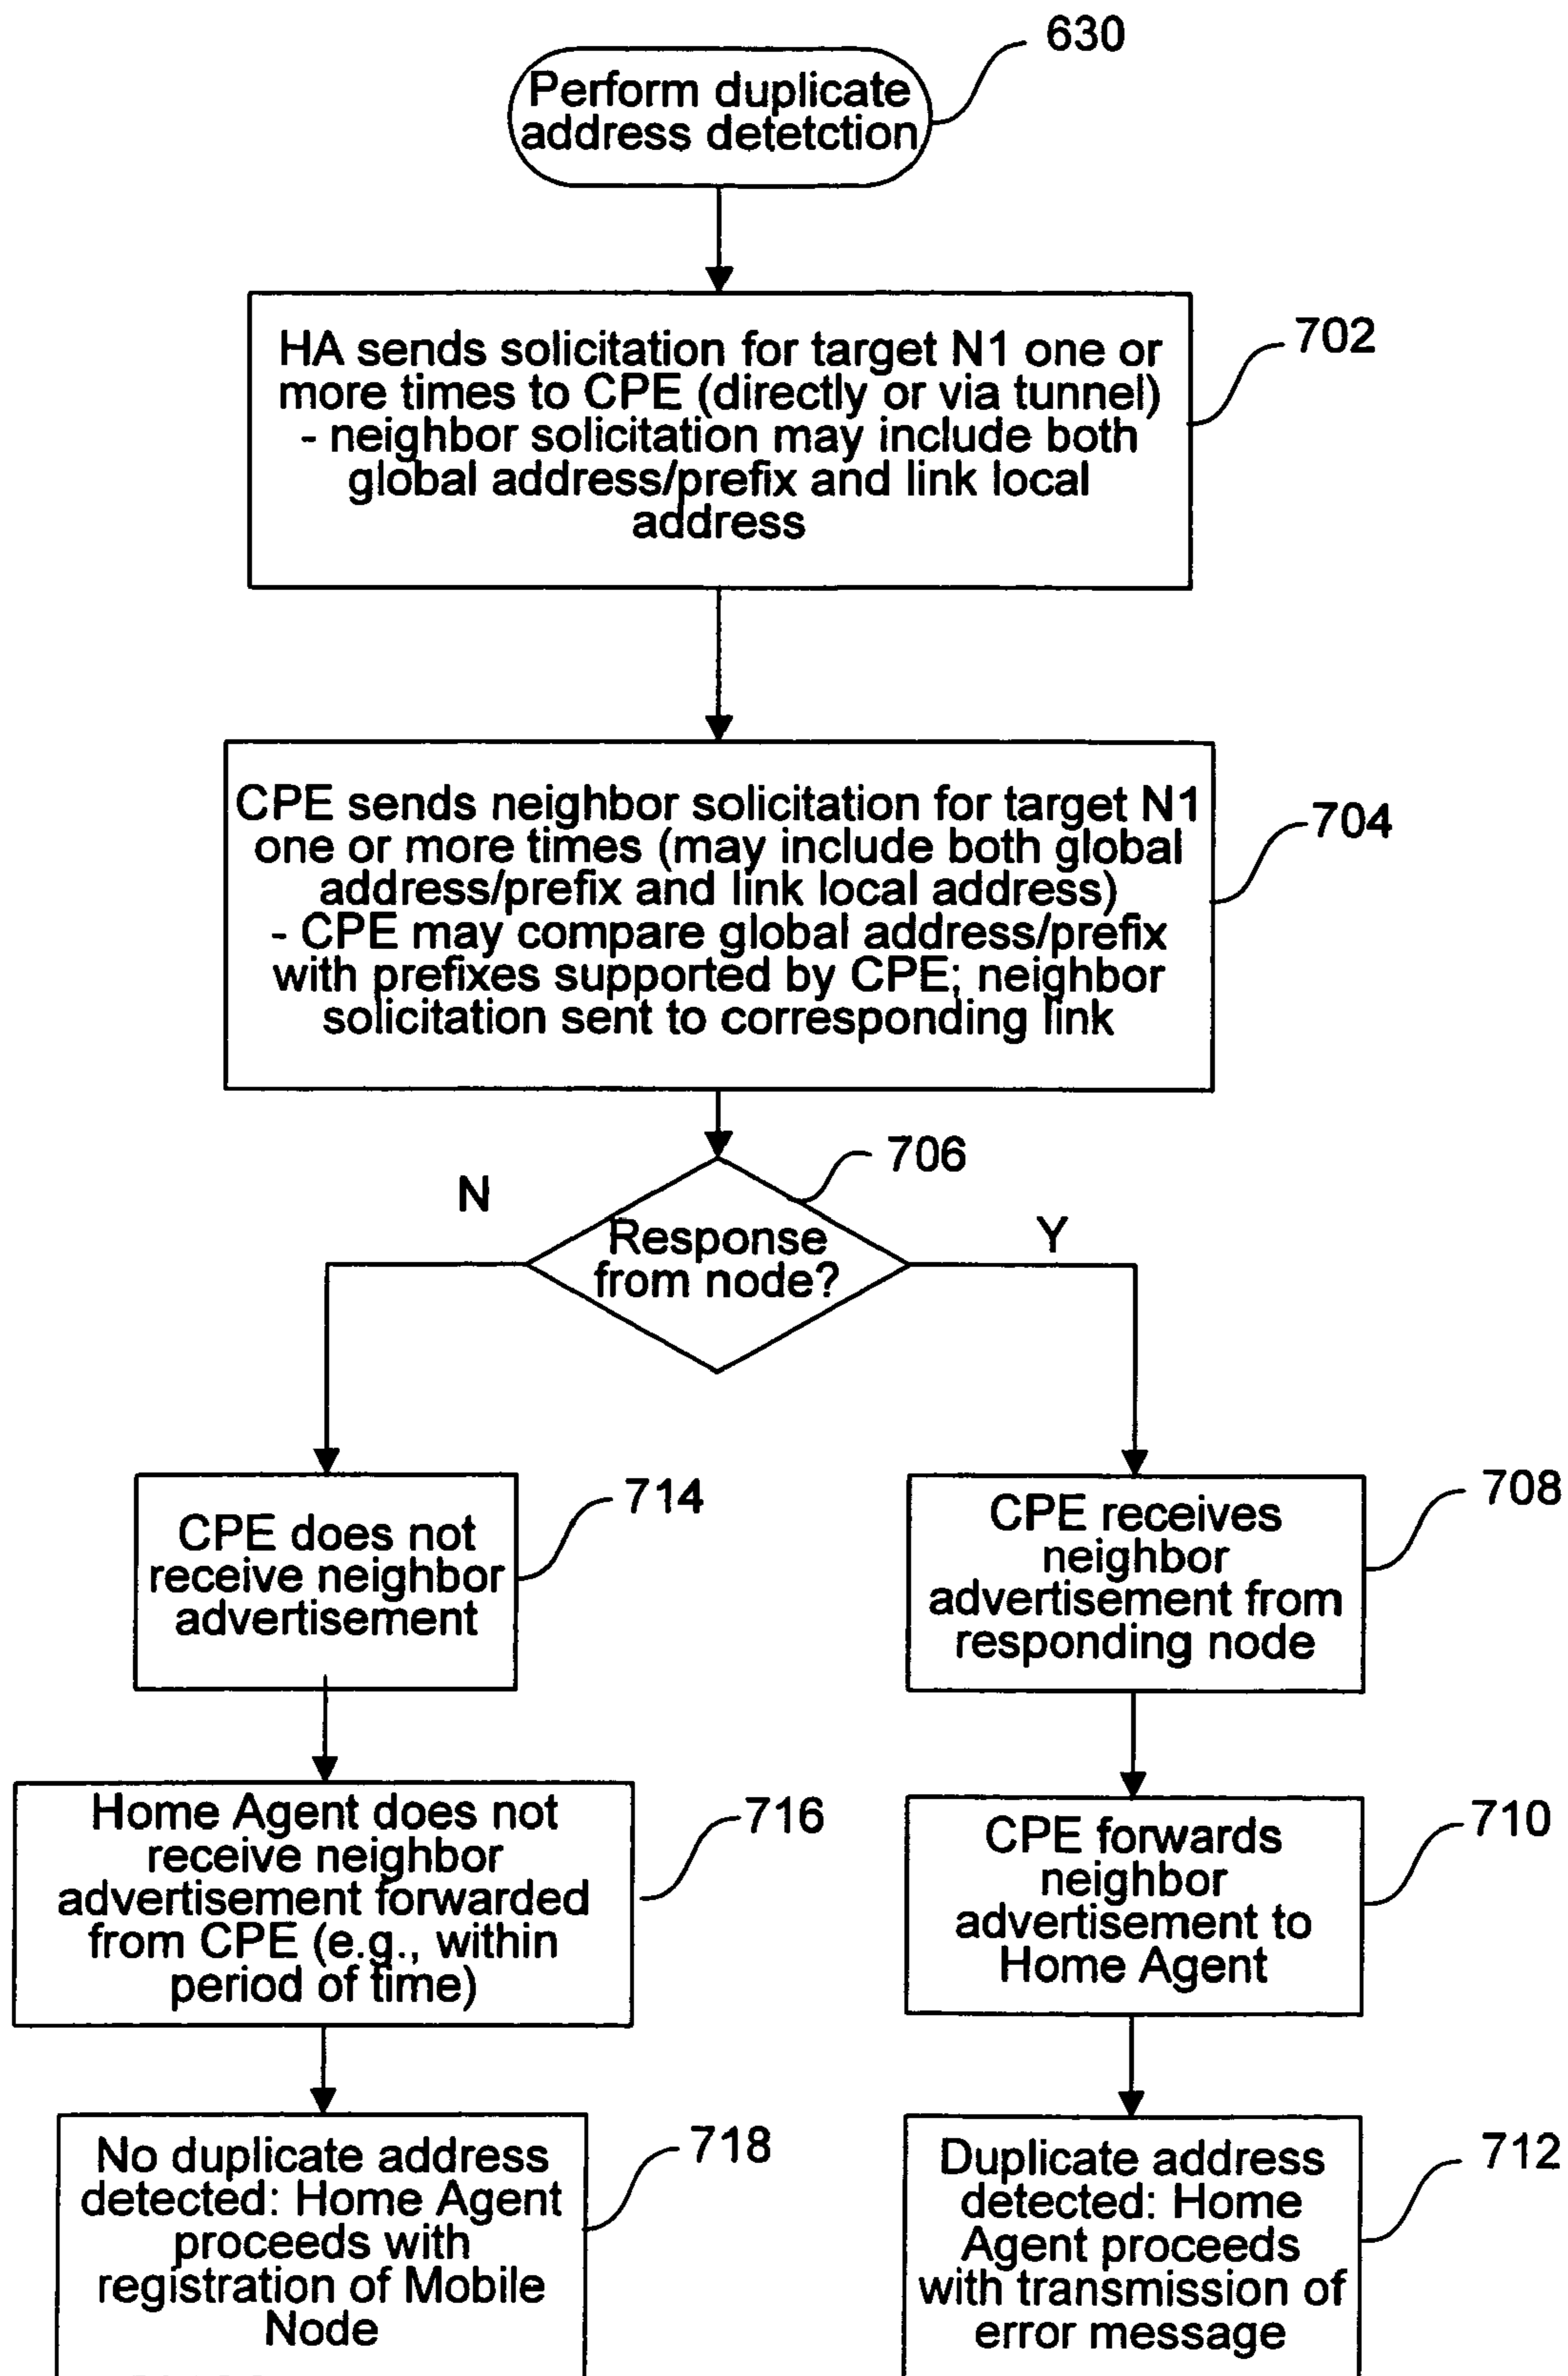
Perform duplicate address detetction

630

HA sends solicitation for target N1 one or more times to CPE (directly or via tunnel) - neighbor solicitation may include both global address/prefix and link local address

702

CPE sends neighbor solicitation for target N1 one or more times (may include both global address/prefix and link local address) - CPE may compare global address/prefix with prefixes supported by CPE; neighbor solicitation sent to corresponding link

704

706

N

Response from node?

Y

CPE does not receive neighbor advertisement

714

CPE receives neighbor advertisement from responding node

708

Home Agent does not receive neighbor advertisement forwarded from CPE (e.g., within period of time)

716

CPE forwards neighbor advertisement to Home Agent

710

No duplicate address detected: Home Agent proceeds with registration of Mobile Node

718

Duplicate address detected: Home Agent proceeds with transmission of error message

712